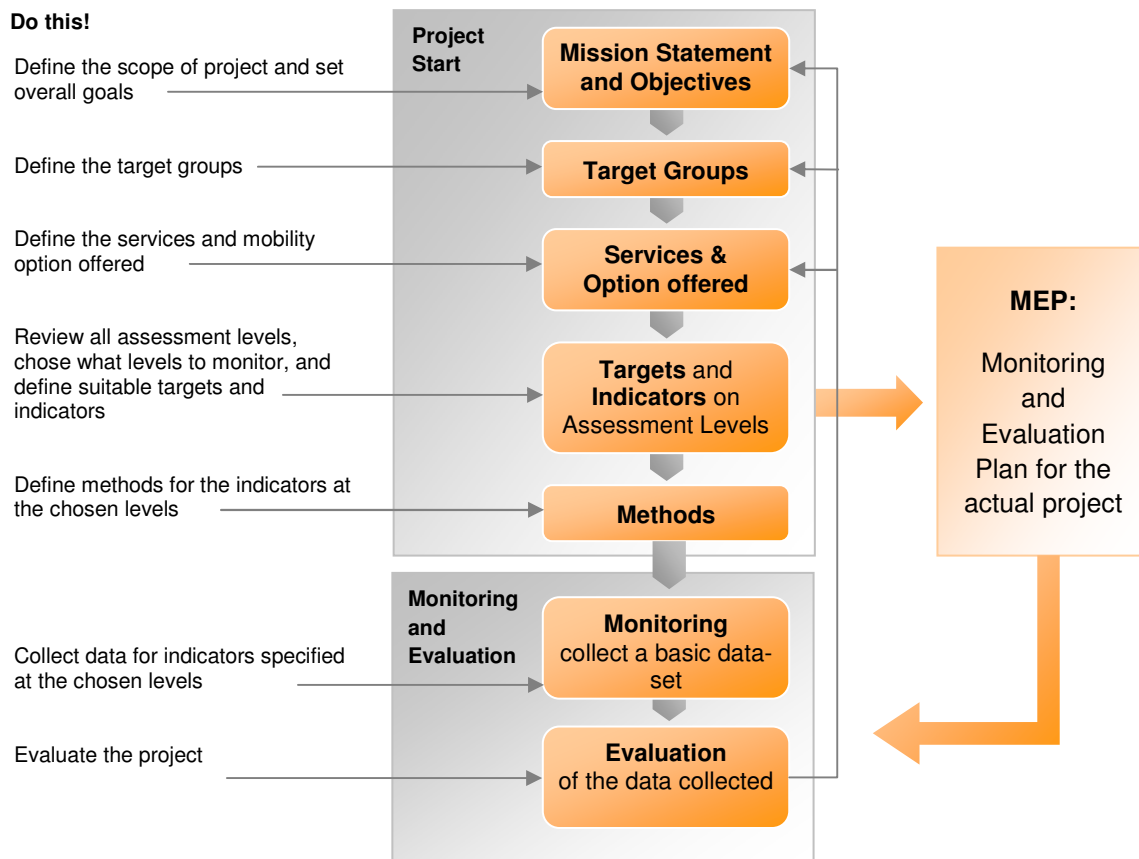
Do this!

Define the scope of project and set overall goals

Define the target groups

Define the services and mobility option offered

Review all assessment levels, chose what levels to monitor, and define suitable targets and indicators

Define methods for the indicators at the chosen levels

Collect data for indicators specified at the chosen levels

Evaluate the project

Project Start

Mission Statement and Objectives

Target Groups

Services & Option offered

Targets and Indicators on Assessment Levels

Methods

Monitoring and Evaluation

Monitoring collect a basic dataset

Evaluation of the data collected

MEP:

Monitoring and Evaluation Plan for the actual project